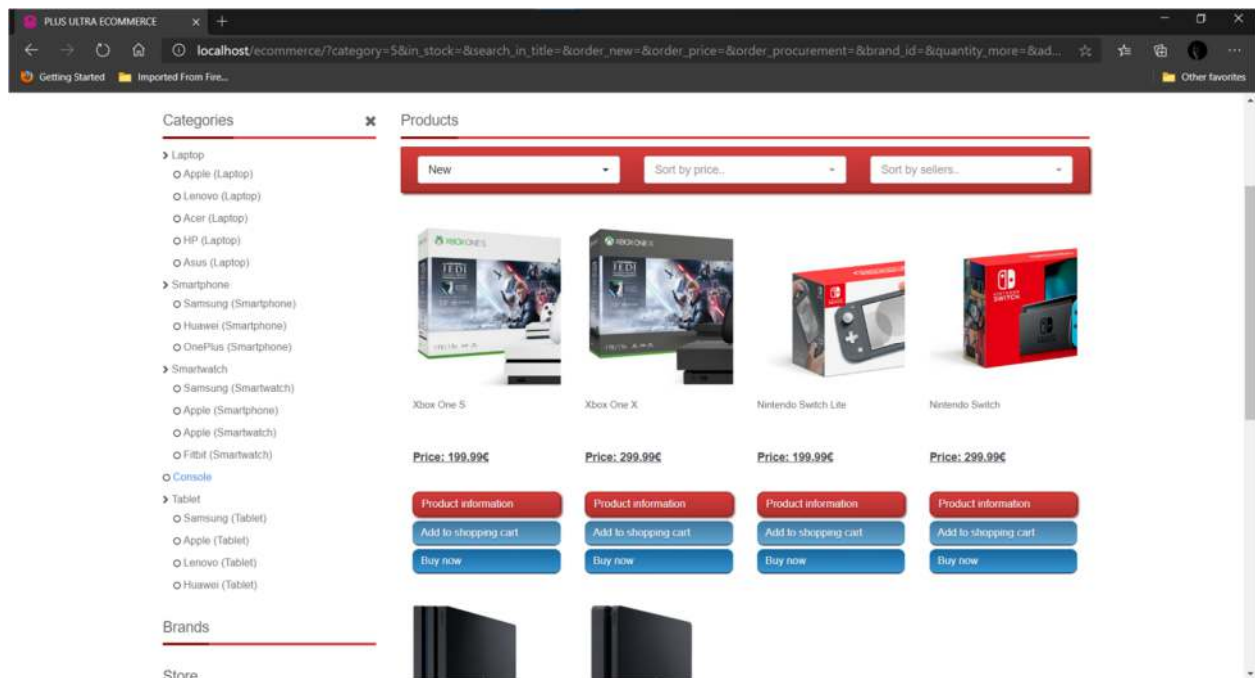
PLUS ULTRA ECOMMERCE ×

localhost/ecommerce/?category=5&in_stock=&search_in_title=&order_new=&order_price=&order_procurement=&brand_id=&quantity_more=&ad...

Getting Started  Imported From Fire...  Other favorites

Categories ✖

> Laptop
Apple (Laptop)
Lenovo (Laptop)
Acer (Laptop)
HP (Laptop)
Asus (Laptop)
> Smartphone
Samsung (Smartphone)
Huawei (Smartphone)
OnePlus (Smartphone)
> Smartwatch
Samsung (Smartwatch)
Apple (Smartphone)
Apple (Smartwatch)
Fitbit (Smartwatch)
Console
> Tablet
Samsung (Tablet)
Apple (Tablet)
Lenovo (Tablet)
Huawei (Tablet)

Brands

Store

Products

New | Sort by price.. | Sort by sellers..

XBOX ONE S JEDI

Xbox One S
Price: 199.99€
Product information
Add to shopping cart
Buy now

XBOX ONE X JEDI

Xbox One X
Price: 299.99€
Product information
Add to shopping cart
Buy now

Nintendo Switch Lite
Price: 199.99€
Product information
Add to shopping cart
Buy now

NINTENDO SWITCH

Nintendo Switch
Price: 299.99€
Product information
Add to shopping cart
Buy now